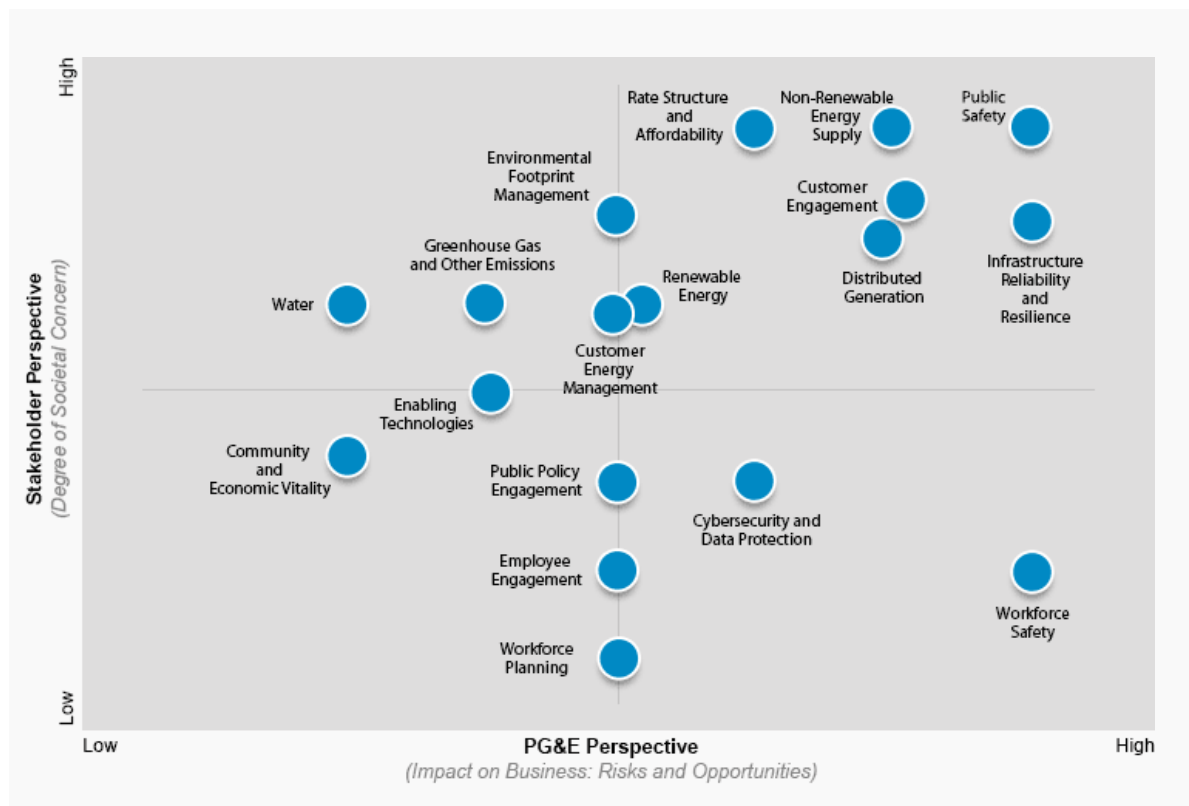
High

Stakeholder Perspective
(Degree of Societal Concern)

Low

Rate Structure and Affordability

Non-Renewable Energy Supply

Public Safety

Environmental Footprint Management

Customer Engagement

Infrastructure Reliability and Resilience

Distributed Generation

Greenhouse Gas and Other Emissions

Renewable Energy

Water

Customer Energy Management

Enabling Technologies

Community and Economic Vitality

Public Policy Engagement

Cybersecurity and Data Protection

Employee Engagement

Workforce Safety

Workforce Planning

Low

PG&E Perspective
(Impact on Business: Risks and Opportunities)

High